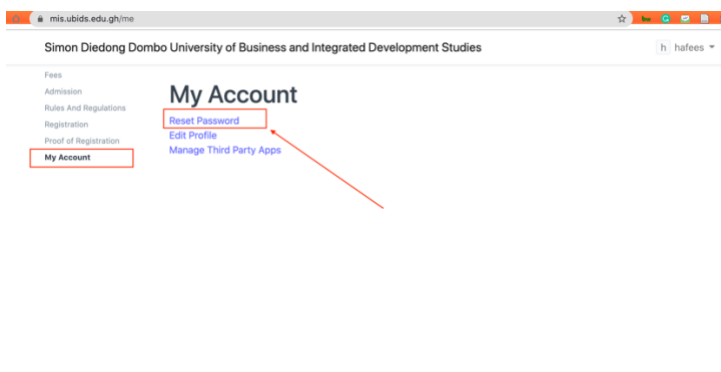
mis.ubids.edu.gh/me

Simon Diedong Dombo University of Business and Integrated Development Studies

h hafees

Fees
Admission
Rules And Regulations
Registration
Proof of Registration
My Account

My Account

Reset Password
Edit Profile
Manage Third Party Apps